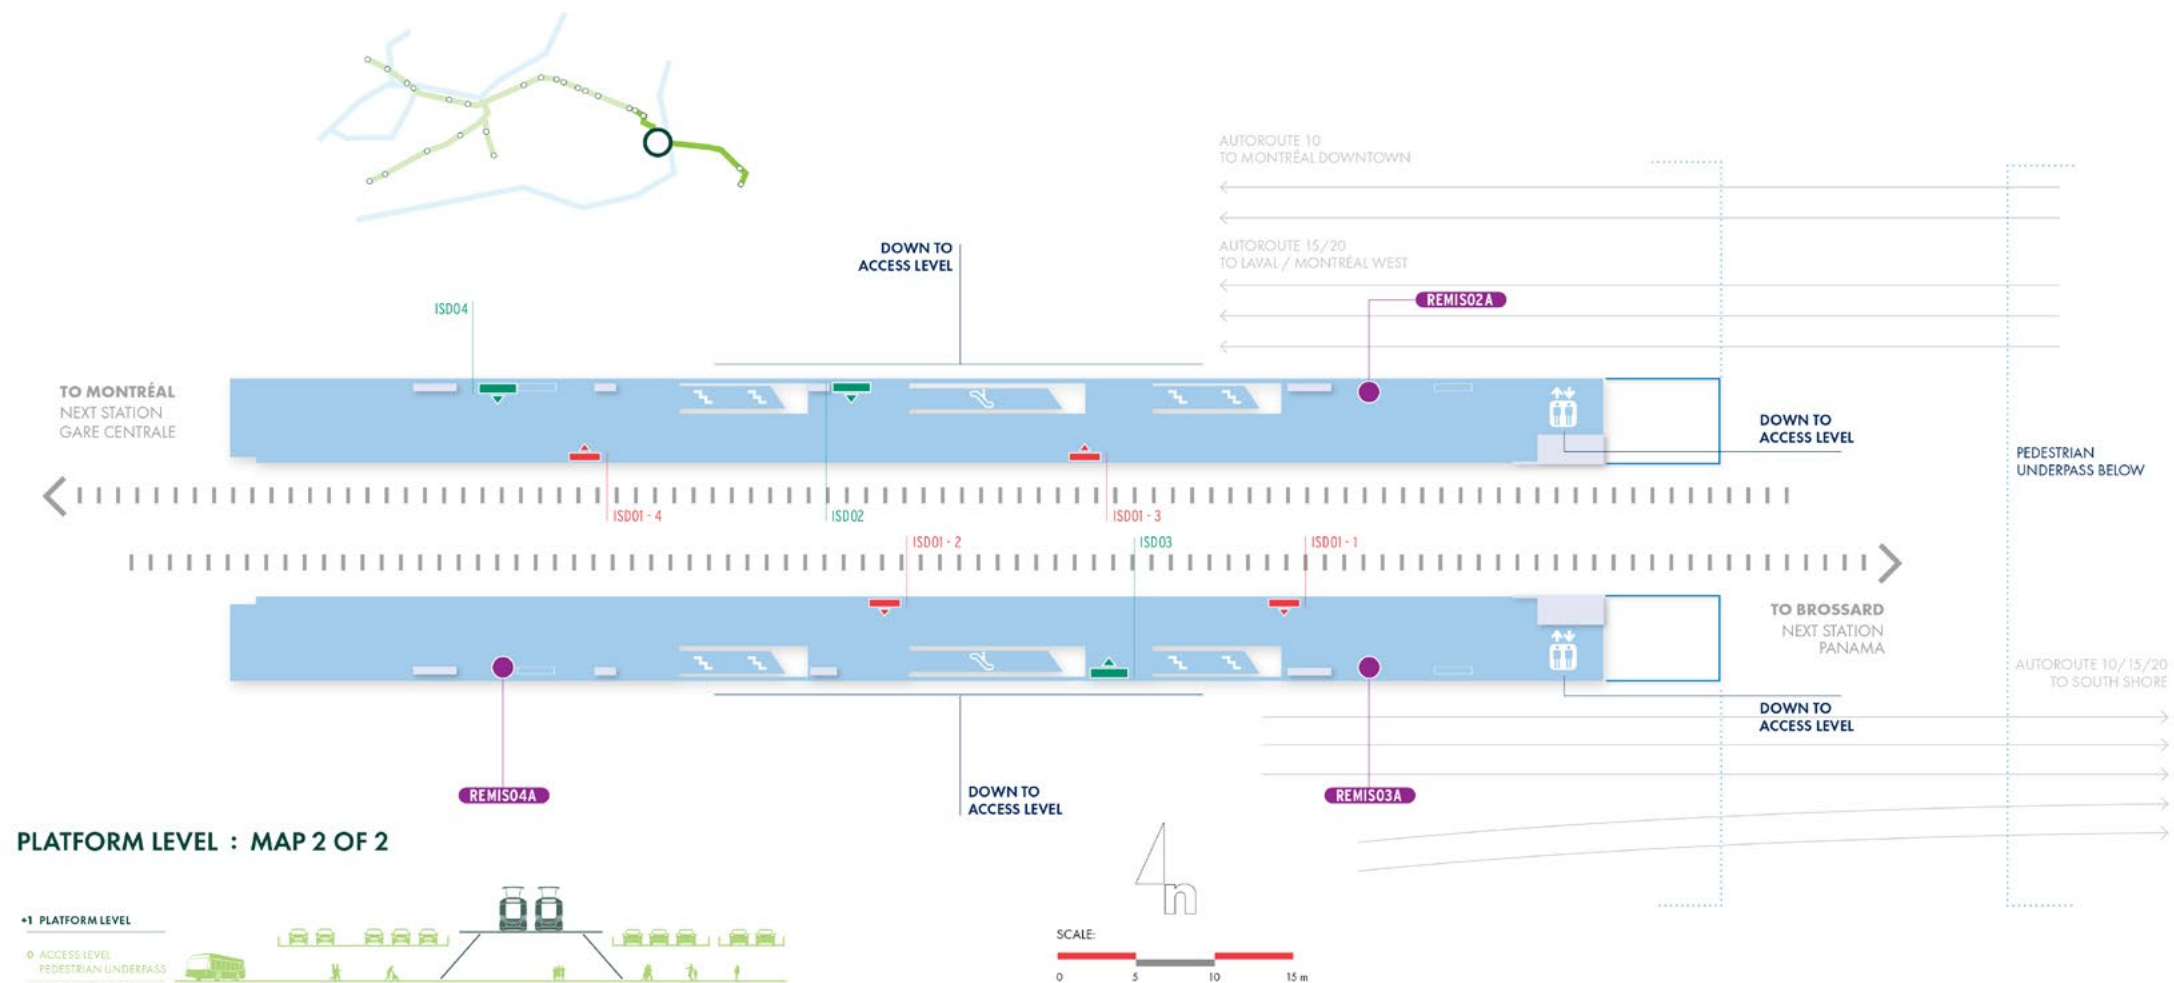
AUTOROUTE 10
TO MONTRÉAL DOWNTOWN

AUTOROUTE 15/20
TO LAVAL / MONTRÉAL WEST

DOWN TO
ACCESS LEVEL

ISD04

REMIS02A

TO MONTRÉAL
NEXT STATION
GARE CENTRALE

DOWN TO
ACCESS LEVEL

PEDESTRIAN
UNDERPASS BELOW

ISD01 - 4

ISD02

ISD01 - 3

ISD01 - 2

ISD03

ISD01 - 1

TO BROSSARD
NEXT STATION
PANAMA

AUTOROUTE 10/15/20
TO SOUTH SHORE

DOWN TO
ACCESS LEVEL

REMIS04A

DOWN TO
ACCESS LEVEL

REMIS03A

PLATFORM LEVEL : MAP 2 OF 2

+1 PLATFORM LEVEL

0 ACCESS LEVEL
PEDESTRIAN UNDERPASS

n

SCALE:
0 5 10 15 m